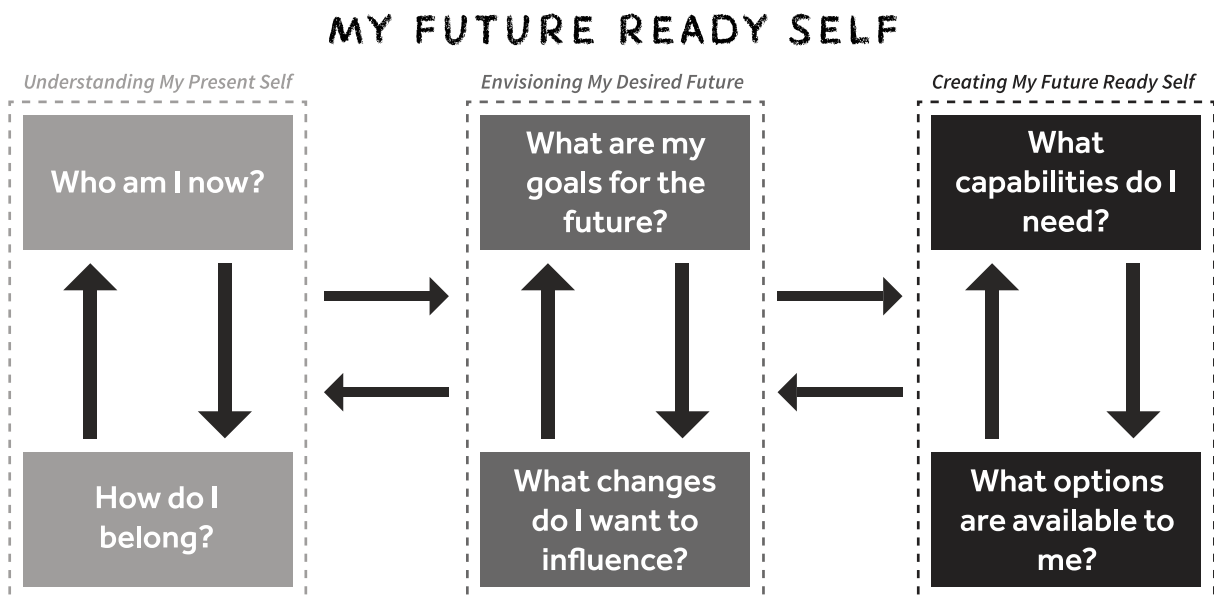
MY FUTURE READY SELF

Understanding My Present Self

Who am I now?

How do I belong?

Envisioning My Desired Future

What are my goals for the future?

What changes do I want to influence?

Creating My Future Ready Self

What capabilities do I need?

What options are available to me?